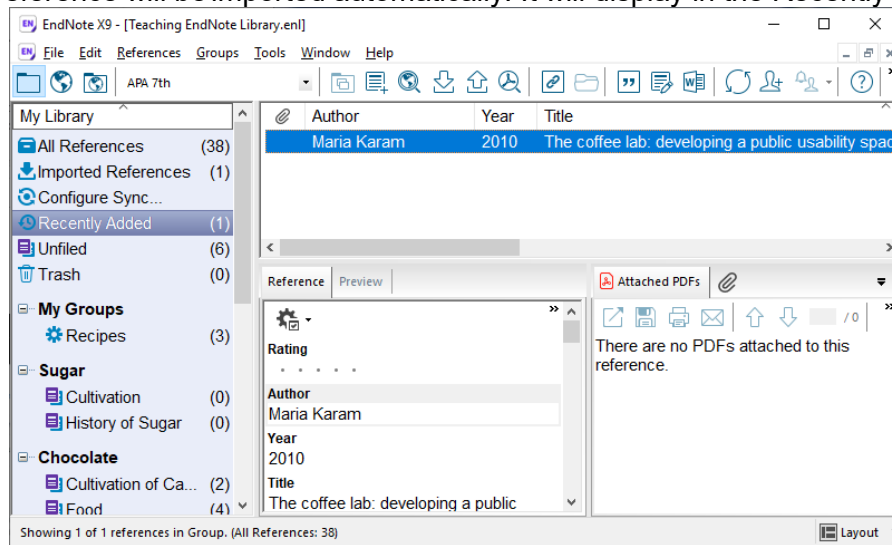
EndNote X9 - [Teaching EndNote Library.enl]

File Edit References Groups Tools Window Help

APA 7th

My Library

All References (38)
Imported References (1)
Configure Sync...
Recently Added (1)
Unfiled (6)
Trash (0)

My Groups
Recipes (3)

Sugar
Cultivation (0)
History of Sugar (0)

Chocolate
Cultivation of Ca... (2)
Food (4)

| Author | Year | Title |
|---|---|---|
| Maria Karam | 2010 | The coffee lab: developing a public usability spac |

Reference Preview

Rating

Author
Maria Karam

Year
2010

Title
The coffee lab: developing a public

Attached PDFs

/0

There are no PDFs attached to this reference.

Showing 1 of 1 references in Group. (All References: 38)

Layout